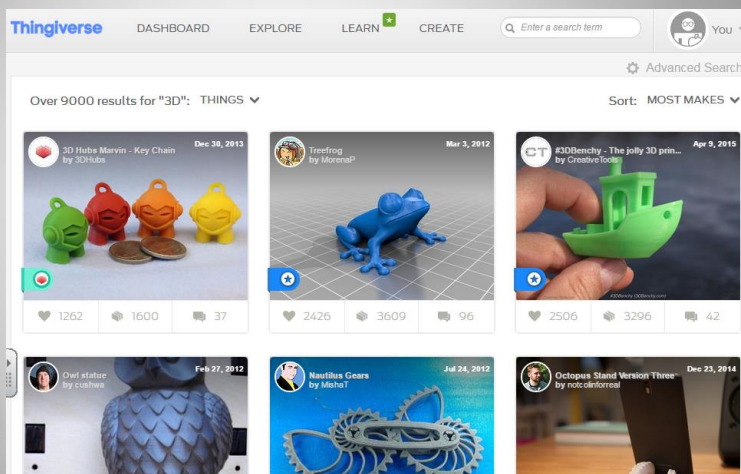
Thingiverse DASHBOARD EXPLORE LEARN CREATE Enter a search term You

Advanced Search

Over 9000 results for "3D": THINGS

Sort: MOST MAKES

3D Hubs Marvin - Key Chain by 3DHubs Dec 30, 2013

1262 1600 37

Treefrog by MorenaP Mar 3, 2012

2426 3609 96

#3DBenchy - The jolly 3D prin... by CreativeTools Apr 9, 2015

2506 3296 42

Owl statue by cushwa Feb 27, 2012

Nautilus Gears by MishaT Jul 24, 2012

Octopus Stand Version Three by notcolinforreal Dec 23, 2014